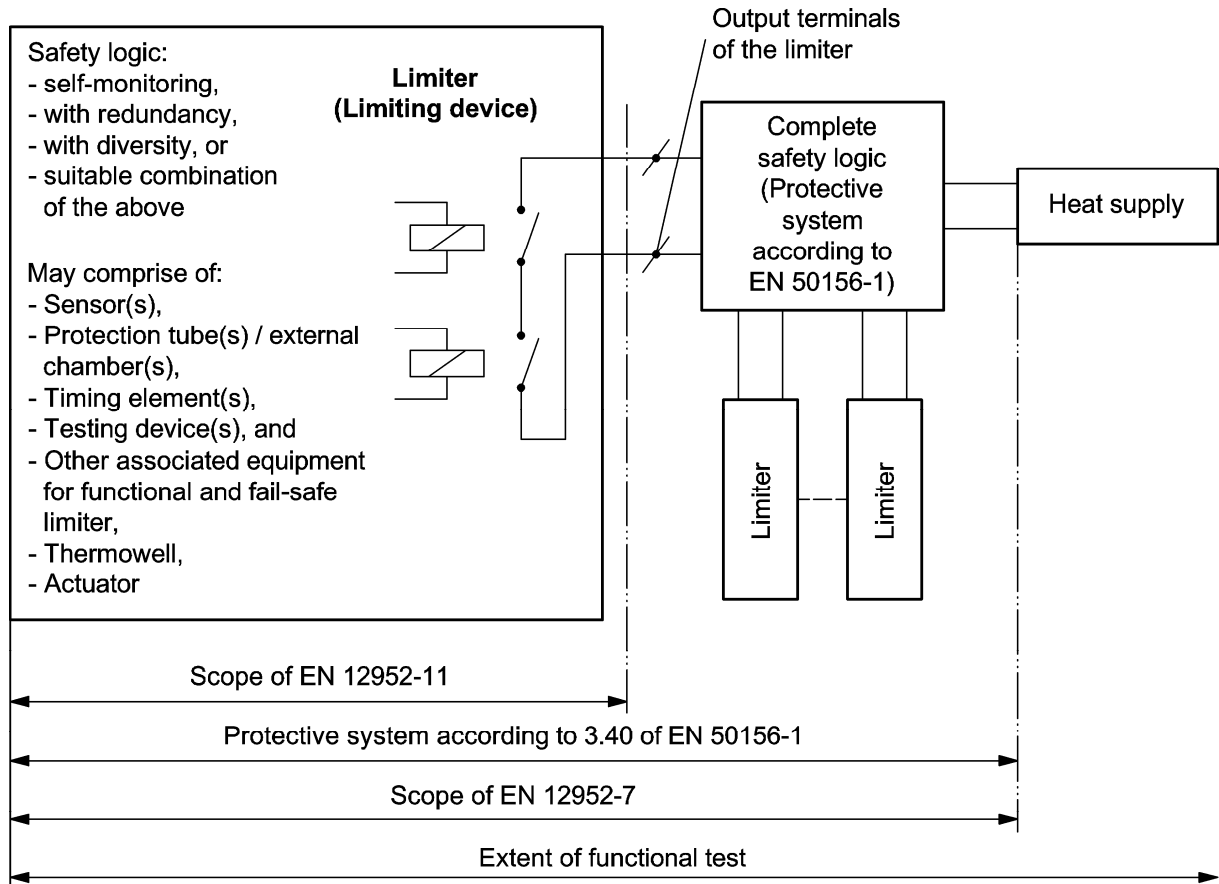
Safety logic:
- self-monitoring,
- with redundancy,
- with diversity, or
- suitable combination of the above

Limiter
(Limiting device)

May comprise of:
- Sensor(s),
- Protection tube(s) / external chamber(s),
- Timing element(s),
- Testing device(s), and
- Other associated equipment for functional and fail-safe limiter,
- Thermowell,
- Actuator

Output terminals of the limiter

Complete safety logic (Protective system according to EN 50156-1)

Heat supply

Limiter

Limiter

Scope of EN 12952-11

Protective system according to 3.40 of EN 50156-1

Scope of EN 12952-7

Extent of functional test